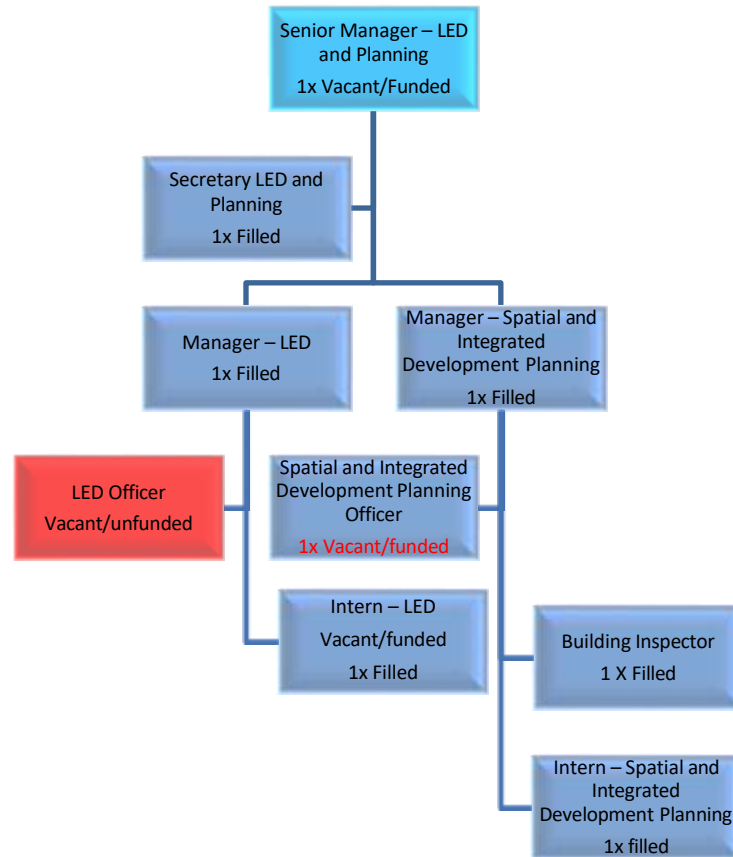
Senior Manager – LED and Planning
1x Vacant/Funded

Secretary LED and Planning
1x Filled

Manager – LED
1x Filled

Manager – Spatial and Integrated Development Planning
1x Filled

LED Officer
Vacant/unfunded

Spatial and Integrated Development Planning Officer
1x Vacant/funded

Intern – LED
Vacant/funded
1x Filled

Building Inspector
1 X Filled

Intern – Spatial and Integrated Development Planning
1x filled